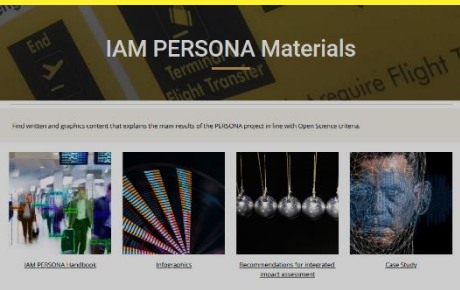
End

Terminal

Flight Transfer

Require Flight T

IAM PERSONA Materials

Find written and graphics content that explains the main results of the PERSONA project in line with Open Science criteria.

IAM PERSONA Handbook

Infographics

Recommendations for integrated impact assessment

Case Study